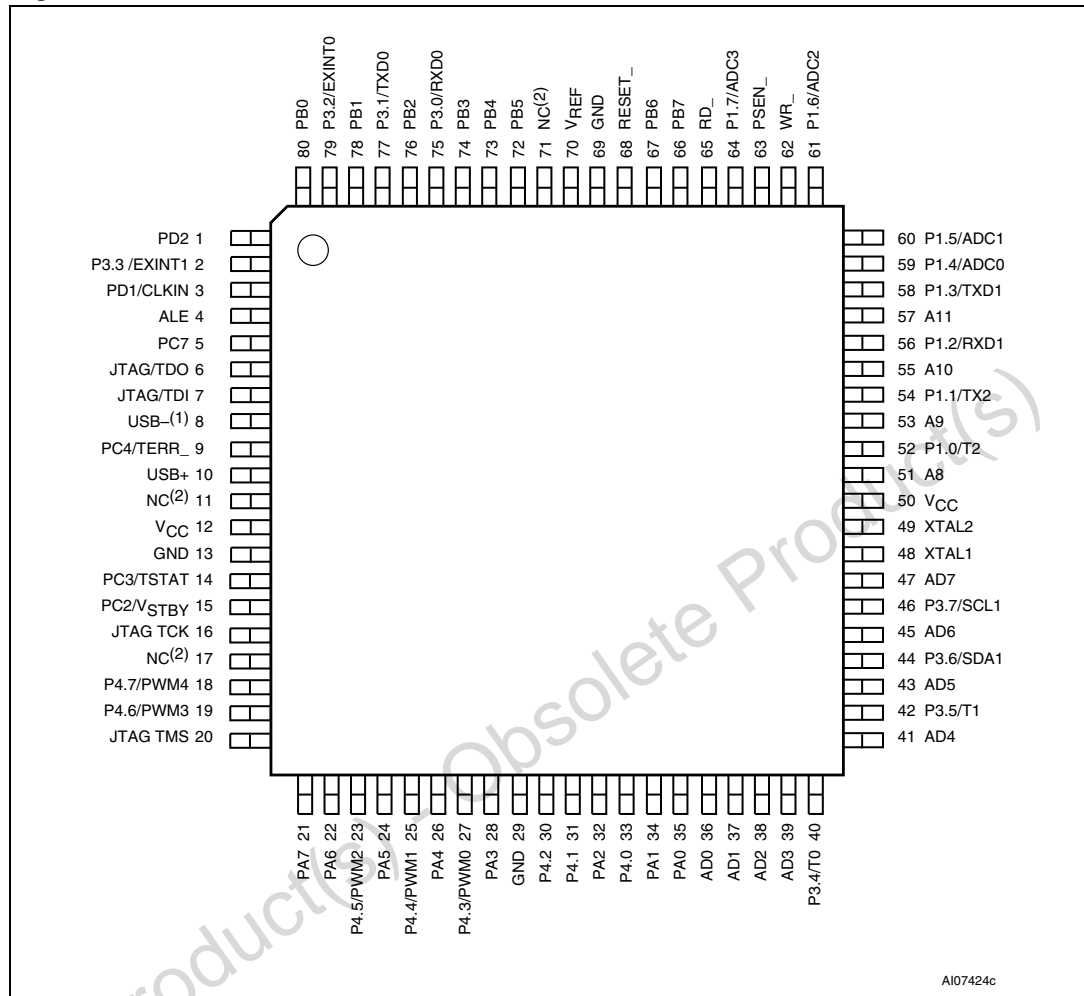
80 PB0
79 P3.2/EXINT0
78 PB1
77 P3.1/TXD0
76 PB2
75 P3.0/RXD0
74 PB3
73 PB4
72 PB5
71 NC$^{(2)}$
70 $V_{REF}$
69 GND
68 RESET_
67 PB6
66 PB7
65 RD_
64 P1.7/ADC3
63 PSEN_
62 WR_
61 P1.6/ADC2

PD2 1
P3.3 /EXINT1 2
PD1/CLKIN 3
ALE 4
PC7 5
JTAG/TDO 6
JTAG/TDI 7
USB–$^{(1)}$ 8
PC4/TERR_ 9
USB+ 10
NC$^{(2)}$ 11
$V_{CC}$ 12
GND 13
PC3/TSTAT 14
PC2/$V_{STBY}$ 15
JTAG TCK 16
NC$^{(2)}$ 17
P4.7/PWM4 18
P4.6/PWM3 19
JTAG TMS 20

60 P1.5/ADC1
59 P1.4/ADC0
58 P1.3/TXD1
57 A11
56 P1.2/RXD1
55 A10
54 P1.1/TX2
53 A9
52 P1.0/T2
51 A8
50 $V_{CC}$
49 XTAL2
48 XTAL1
47 AD7
46 P3.7/SCL1
45 AD6
44 P3.6/SDA1
43 AD5
42 P3.5/T1
41 AD4

PA7 21
PA6 22
P4.5/PWM2 23
PA5 24
P4.4/PWM1 25
PA4 26
P4.3/PWM0 27
PA3 28
GND 29
P4.2 30
P4.1 31
PA2 32
P4.0 33
PA1 34
PA0 35
AD0 36
AD1 37
AD2 38
AD3 39
P3.4/T0 40

AI07424c

Obsolete Product(s) - Obsolete Product(s)